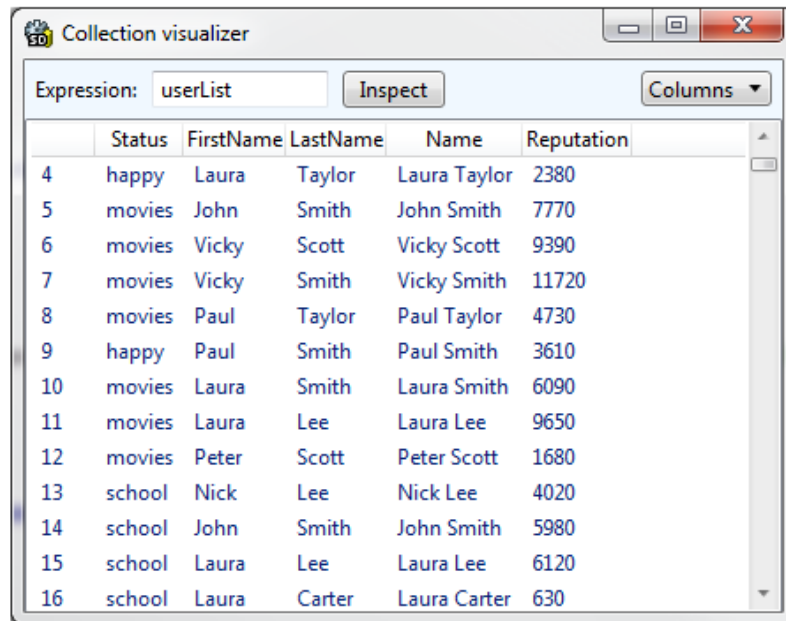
Collection visualizer

Expression: userList Inspect Columns ▼

| | Status | FirstName | LastName | Name | Reputation |
|---|---|---|---|---|---|
| 4 | happy | Laura | Taylor | Laura Taylor | 2380 |
| 5 | movies | John | Smith | John Smith | 7770 |
| 6 | movies | Vicky | Scott | Vicky Scott | 9390 |
| 7 | movies | Vicky | Smith | Vicky Smith | 11720 |
| 8 | movies | Paul | Taylor | Paul Taylor | 4730 |
| 9 | happy | Paul | Smith | Paul Smith | 3610 |
| 10 | movies | Laura | Smith | Laura Smith | 6090 |
| 11 | movies | Laura | Lee | Laura Lee | 9650 |
| 12 | movies | Peter | Scott | Peter Scott | 1680 |
| 13 | school | Nick | Lee | Nick Lee | 4020 |
| 14 | school | John | Smith | John Smith | 5980 |
| 15 | school | Laura | Lee | Laura Lee | 6120 |
| 16 | school | Laura | Carter | Laura Carter | 630 |